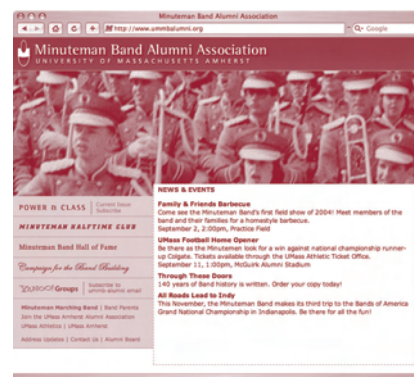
Minuteman Band Alumni Association

http://www.umbalumni.org

Q- Google

Minuteman Band Alumni Association
UNIVERSITY OF MASSACHUSETTS AMHERST

POWER & CLASS | Current Issue Subscribe

MINUTEMAN HALFTIME CLUB

Minuteman Band Hall of Fame

Campaign for the Band Building

YAHOO! Groups | Subscribe to ummb-alumni email

Minuteman Marching Band | Band Parents
Join the UMass Amherst Alumni Association
UMass Athletics | UMass Amherst

Address Updates | Contact Us | Alumni Board

NEWS & EVENTS

Family & Friends Barbecue
Come see the Minuteman Band's first field show of 2004! Meet members of the band and their families for a homestyle barbecue.
September 2, 2:00pm, Practice Field

UMass Football Home Opener
Be there as the Minuteman look for a win against national championship runner-up Colgate. Tickets available through the UMass Athletic Ticket Office.
September 11, 1:00pm, McGuirk Alumni Stadium

Through These Doors
140 years of Band history is written. Order your copy today!

All Roads Lead to Indy
This November, the Minuteman Band makes its third trip to the Bands of America Grand National Championship in Indianapolis. Be there for all the fun!